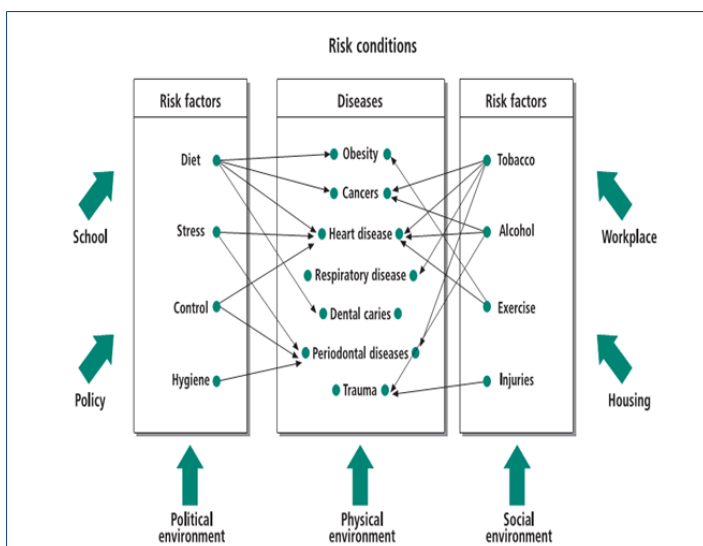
Risk conditions

Risk factors

Diet

Stress

Control

Hygiene

Diseases

Obesity

Cancers

Heart disease

Respiratory disease

Dental caries

Periodontal diseases

Trauma

Risk factors

Tobacco

Alcohol

Exercise

Injuries

School

Policy

Workplace

Housing

Political environment

Physical environment

Social environment